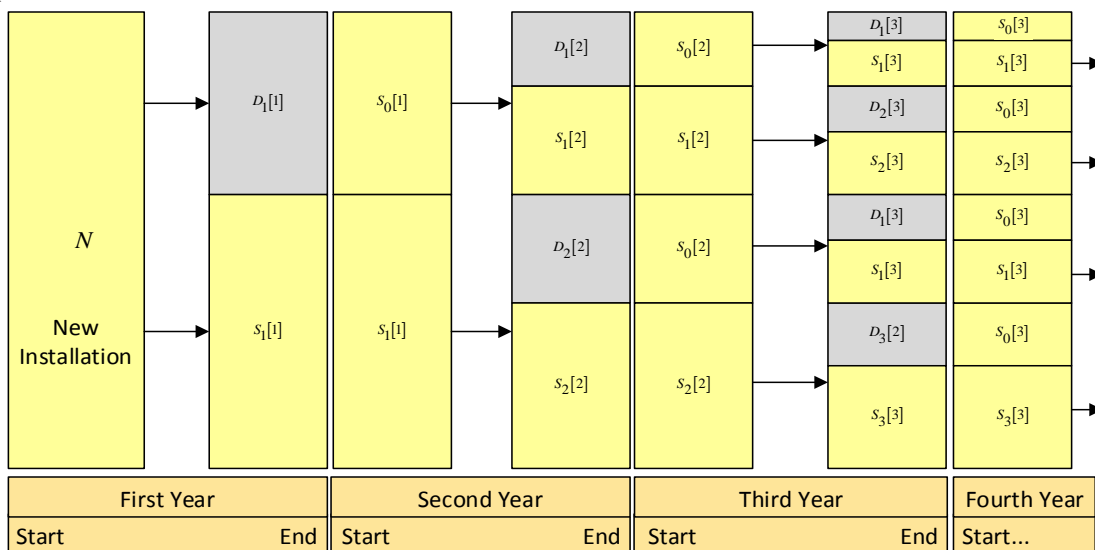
$N$

New Installation

$D_1[1]$

$S_1[1]$

$S_0[1]$

$S_1[1]$

$D_1[2]$

$S_1[2]$

$D_2[2]$

$S_2[2]$

$S_0[2]$

$S_1[2]$

$S_0[2]$

$S_2[2]$

$D_1[3]$

$S_1[3]$

$D_2[3]$

$S_2[3]$

$D_1[3]$

$S_1[3]$

$D_3[2]$

$S_3[3]$

$S_0[3]$

$S_1[3]$

$S_0[3]$

$S_2[3]$

$S_0[3]$

$S_1[3]$

$S_0[3]$

$S_3[3]$

| First Year | | Second Year | | Third Year | | Fourth Year |
|---|---|---|---|---|---|---|
| Start | End | Start | End | Start | End | Start... |